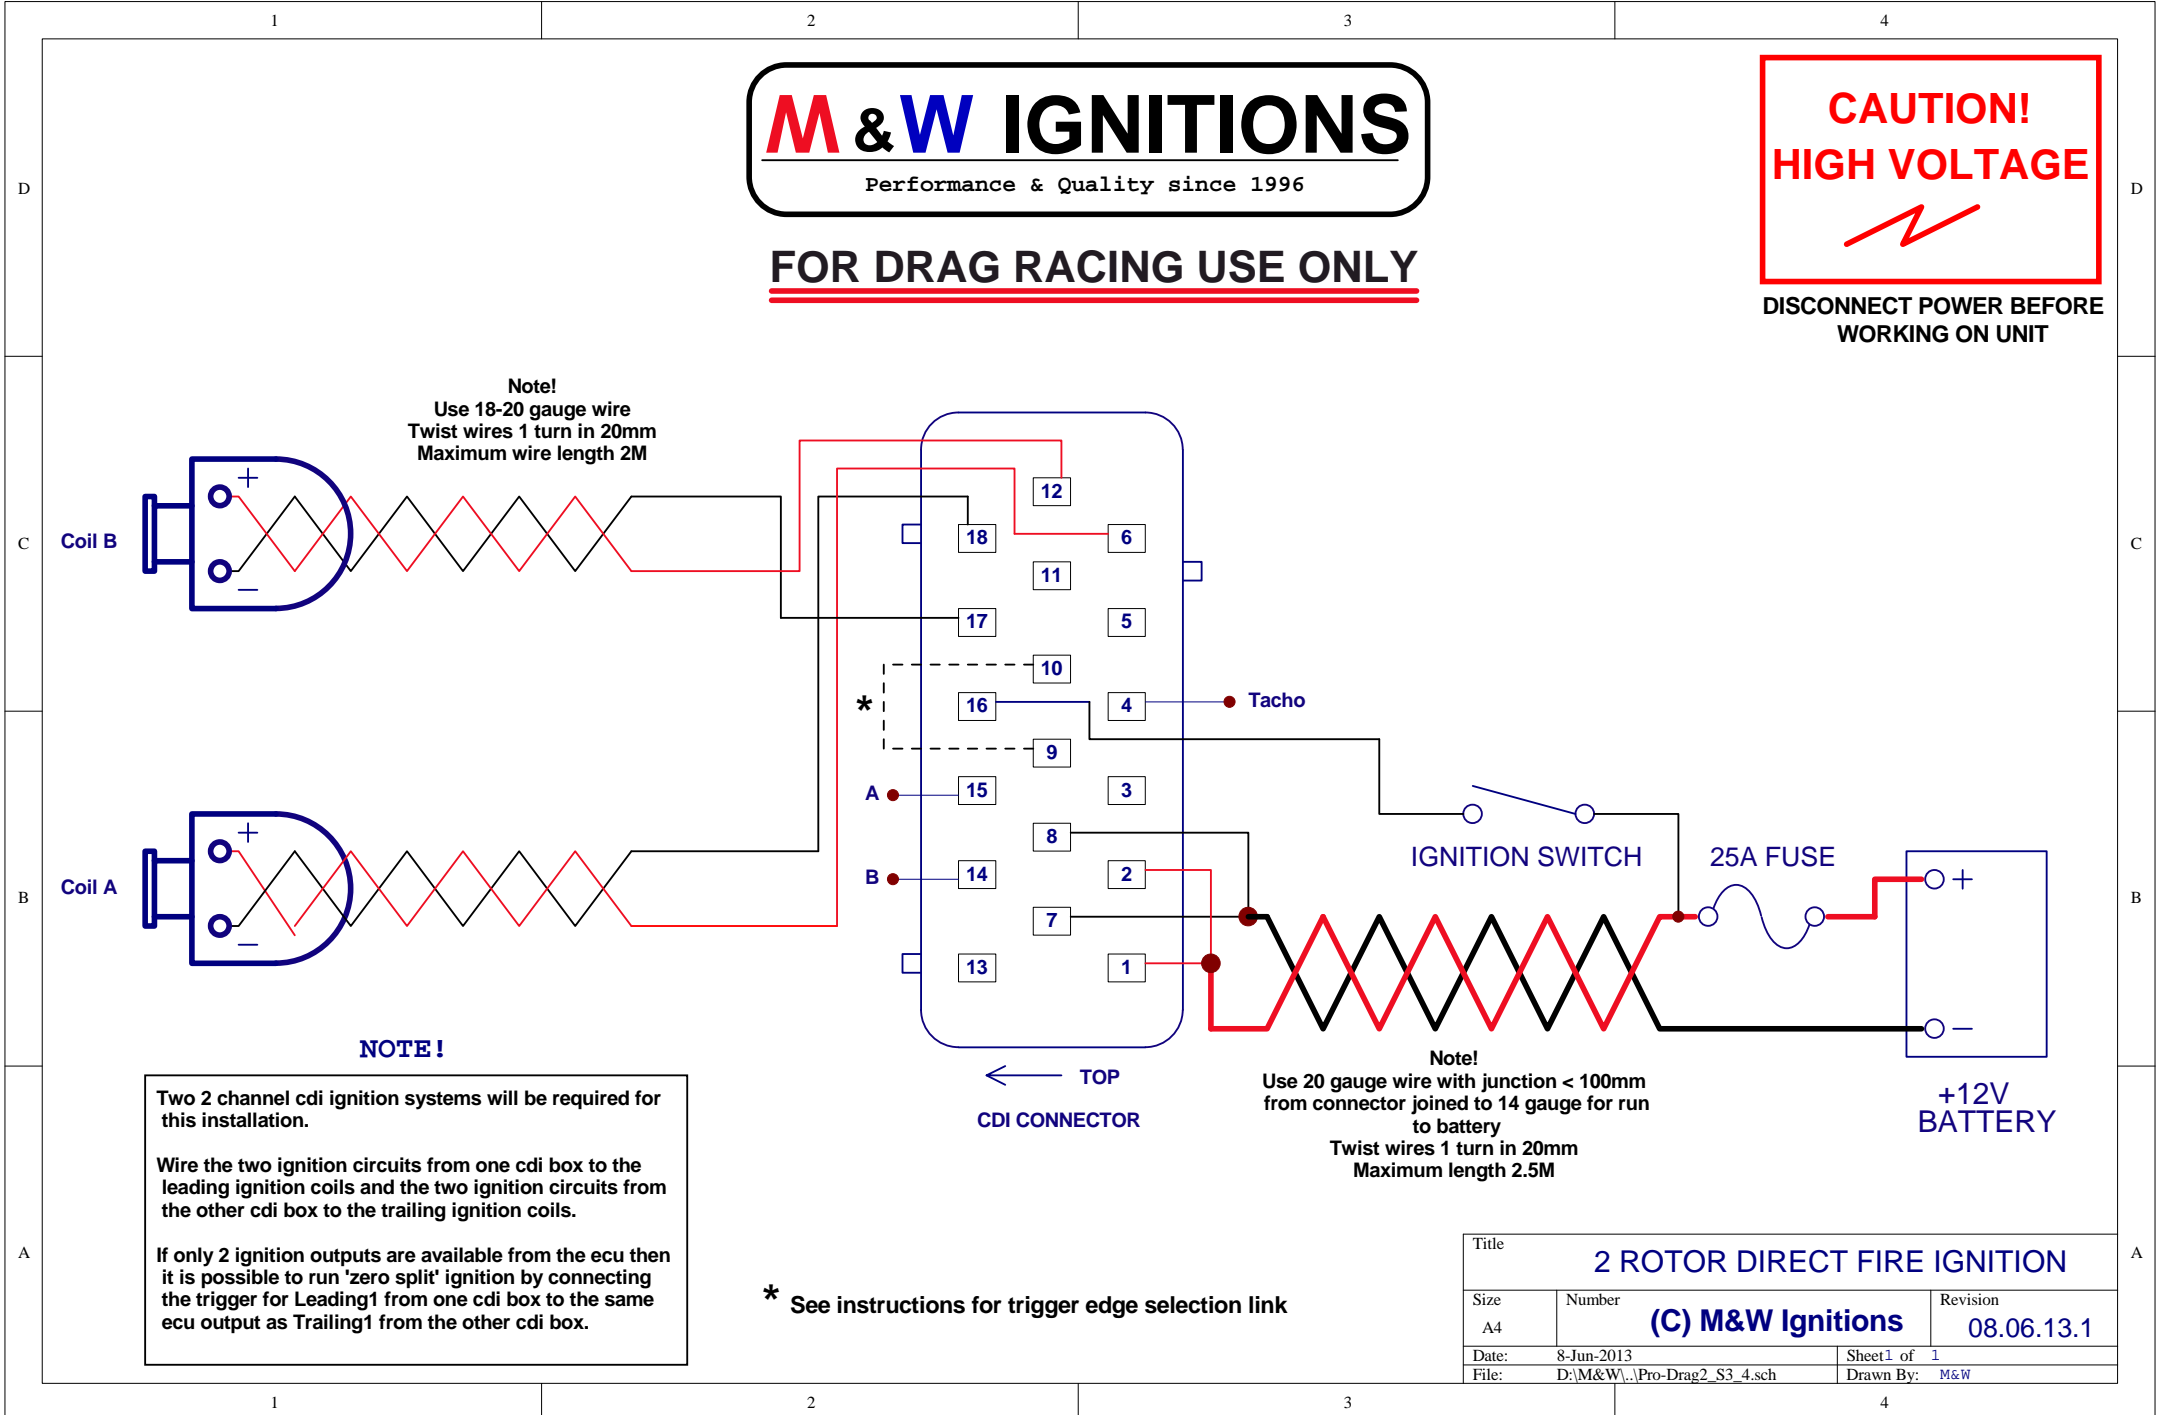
1 2 3 4

D

M&W IGNITIONS
Performance & Quality since 1996

FOR DRAG RACING USE ONLY

CAUTION!
HIGH VOLTAGE

DISCONNECT POWER BEFORE WORKING ON UNIT

D

C

Note!
Use 18-20 gauge wire
Twist wires 1 turn in 20mm
Maximum wire length 2M

Coil B

+
−

12
18
6
11
17
5
10
*
16
4
Tacho
9
A
15
3
8
B
14
2
7
13
1

C

B

Coil A

+
−

IGNITION SWITCH

25A FUSE

+
−

B

NOTE!

Two 2 channel cdi ignition systems will be required for this installation.

Wire the two ignition circuits from one cdi box to the leading ignition coils and the two ignition circuits from the other cdi box to the trailing ignition coils.

If only 2 ignition outputs are available from the ecu then it is possible to run 'zero split' ignition by connecting the trigger for Leading1 from one cdi box to the same ecu output as Trailing1 from the other cdi box.

TOP

CDI CONNECTOR

Note!
Use 20 gauge wire with junction < 100mm from connector joined to 14 gauge for run to battery
Twist wires 1 turn in 20mm
Maximum length 2.5M

+12V
BATTERY

A

* See instructions for trigger edge selection link

A

| Title | 2 ROTOR DIRECT FIRE IGNITION | | |
|---|---|---|---|
| Size A4 | Number (C) M&W Ignitions | | Revision 08.06.13.1 |
| Date: | 8-Jun-2013 | Sheet1 of 1 | |
| File: | D:\M&W\..\Pro-Drag2_S3_4.sch | Drawn By: M&W | |

1 2 3 4